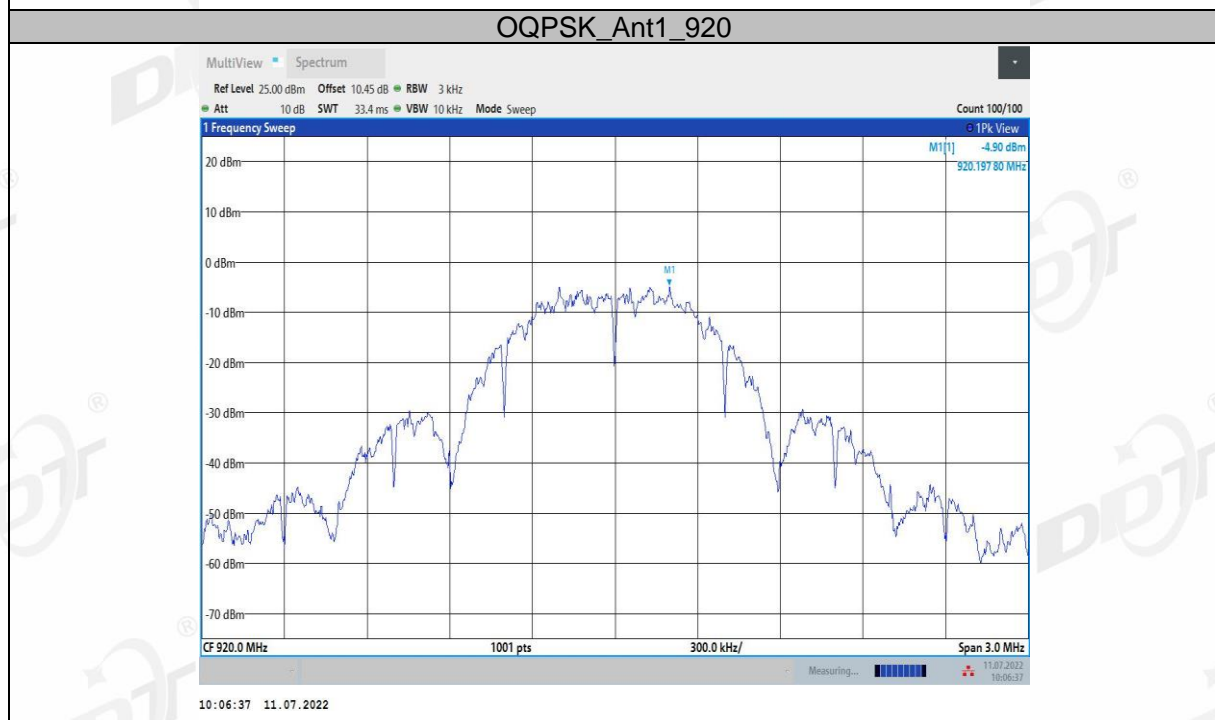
OQPSK_Ant1_920

MultiView Spectrum

Ref Level 25.00 dBm Offset 10.45 dB RBW 3 kHz
Att 10 dB SWT 33.4 ms VBW 10 kHz Mode Sweep Count 100/100

1 Frequency Sweep 1Pk View

M1[1] -4.90 dBm
920.197 80 MHz

20 dBm
10 dBm
0 dBm
M1
-10 dBm
-20 dBm
-30 dBm
-40 dBm
-50 dBm
-60 dBm
-70 dBm

CF 920.0 MHz 1001 pts 300.0 kHz/ Span 3.0 MHz

Measuring... 11.07.2022 10:06:37

10:06:37 11.07.2022